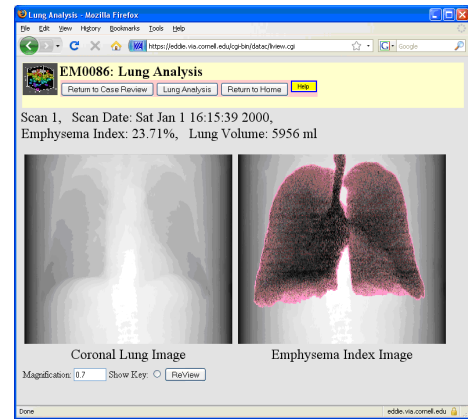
Lung Analysis - Mozilla Firefox

File Edit View History Bookmarks Tools Help

https://eddie.via.cornell.edu/cgi-bin/datac/lview.cgi

Google

EM0086: Lung Analysis

Return to Case Review | Lung Analysis | Return to Home | Help

Scan 1, Scan Date: Sat Jan 1 16:15:39 2000,
Emphysema Index: 23.71%, Lung Volume: 5956 ml

Coronal Lung Image

Emphysema Index Image

Magnification: 0.7 Show Key: ReView

Done

eddie.via.cornell.edu